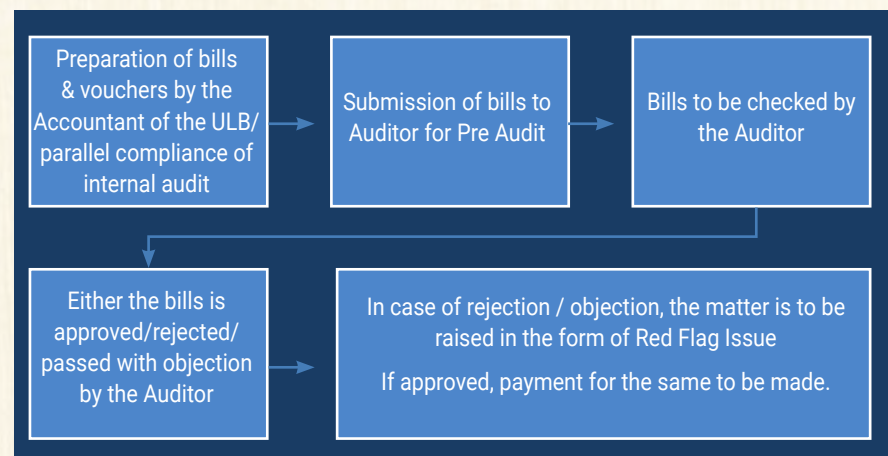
Preparation of bills & vouchers by the Accountant of the ULB/ parallel compliance of internal audit

Submission of bills to Auditor for Pre Audit

Bills to be checked by the Auditor

Either the bills is approved/rejected/ passed with objection by the Auditor

In case of rejection / objection, the matter is to be raised in the form of Red Flag Issue

If approved, payment for the same to be made.